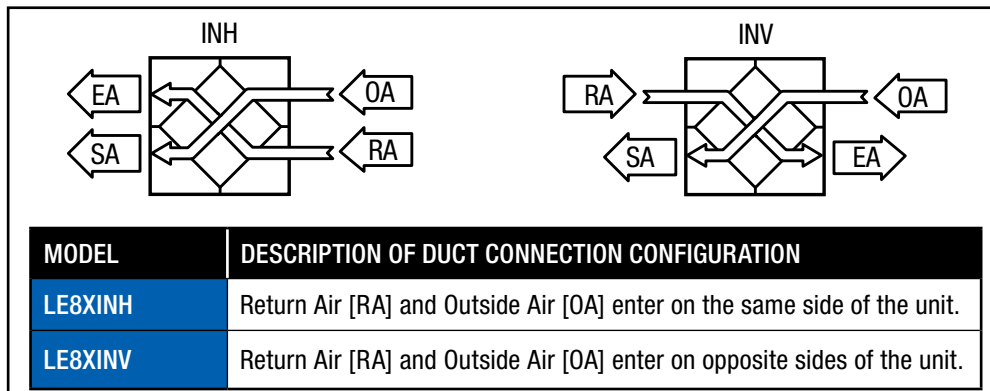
INH

EA

OA

SA

RA

INV

RA

OA

SA

EA

| MODEL | DESCRIPTION OF DUCT CONNECTION CONFIGURATION |
|---|---|
| LE8XINH | Return Air [RA] and Outside Air [OA] enter on the same side of the unit. |
| LE8XINV | Return Air [RA] and Outside Air [OA] enter on opposite sides of the unit. |